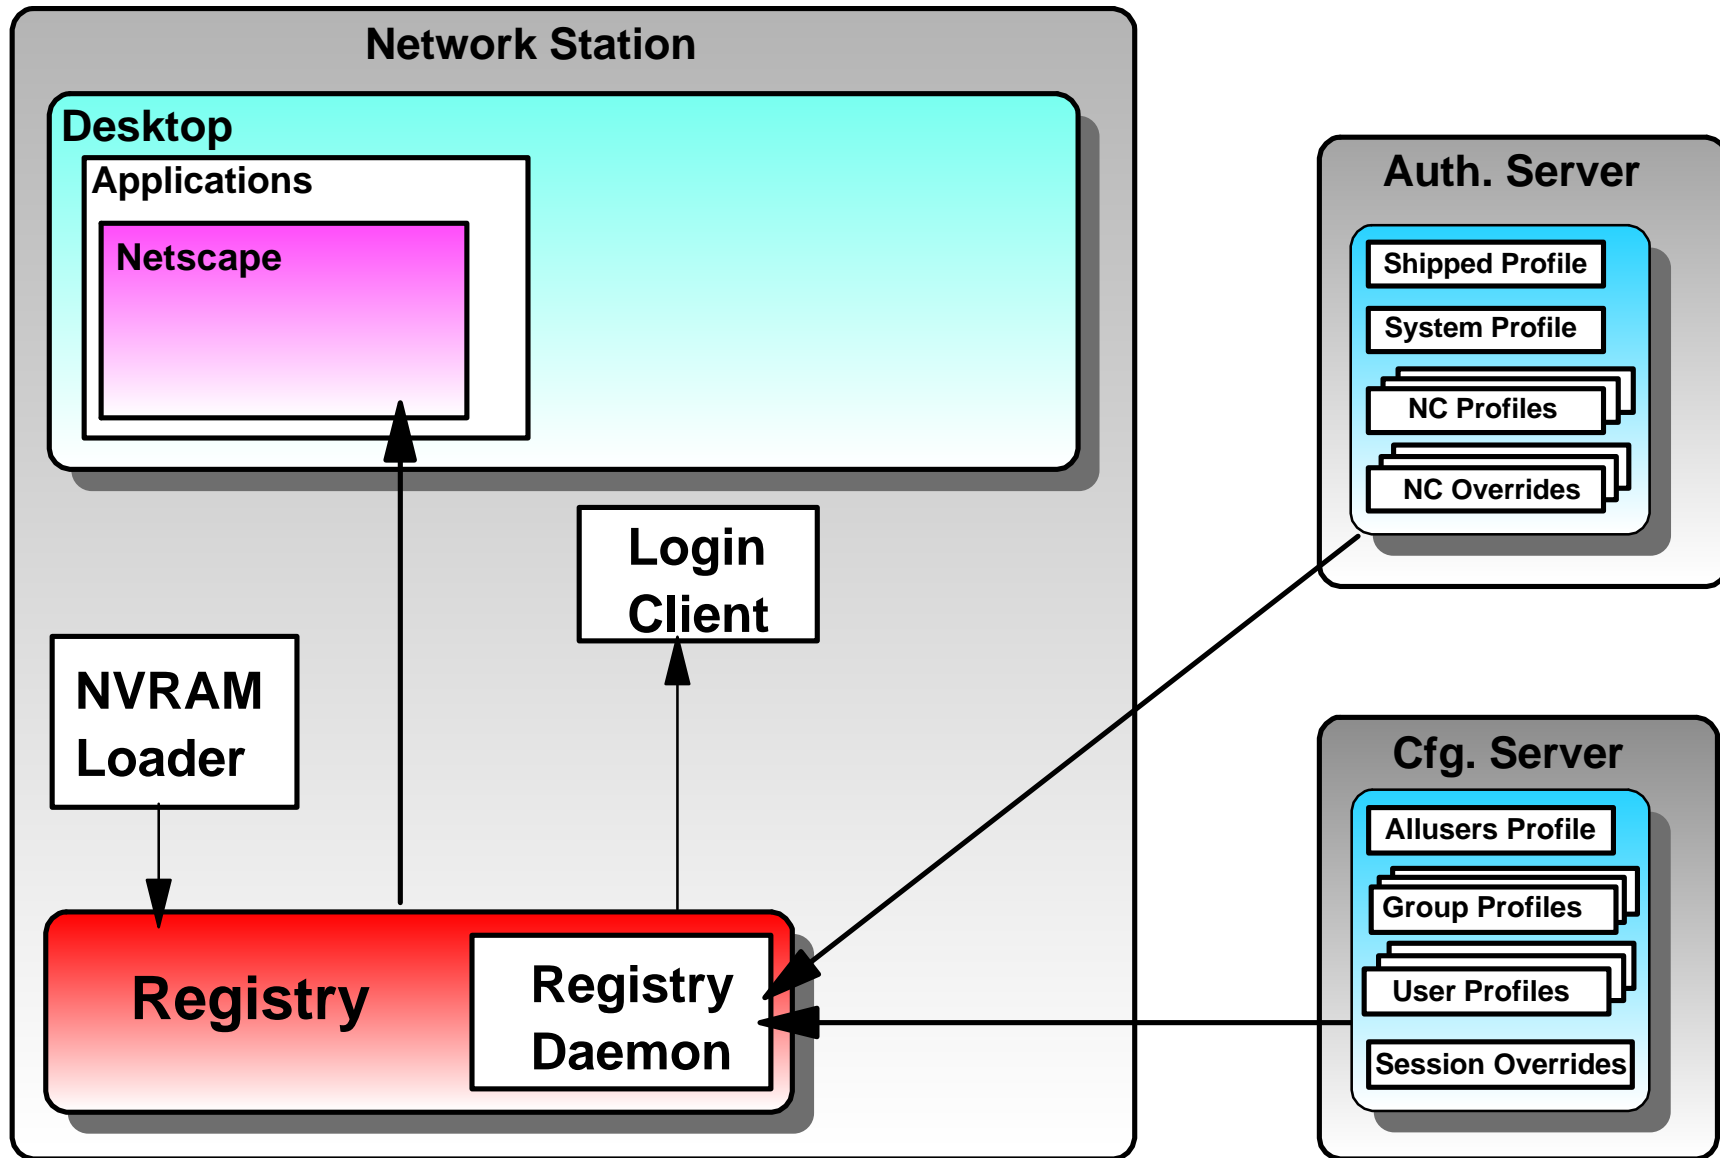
Network Station

Desktop

Applications

Netscape

Login Client

NVRAM Loader

Registry

Registry Daemon

Auth. Server

Shipped Profile

System Profile

NC Profiles

NC Overrides

Cfg. Server

Allusers Profile

Group Profiles

User Profiles

Session Overrides